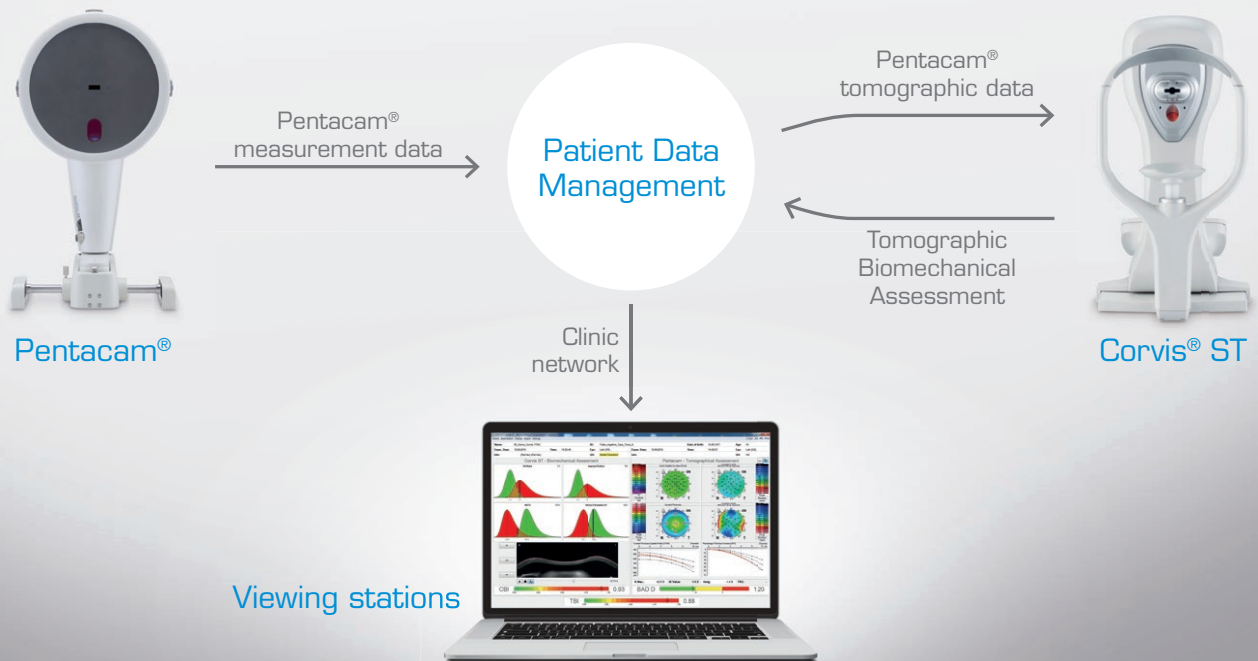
Pentacam®
measurement data

Patient Data Management

Pentacam®
tomographic data

Tomographic
Biomechanical
Assessment

Pentacam®

Corvis® ST

Clinic
network

Viewing stations

Corvis ST - Biomechanical Assessment

Pentacam - Tomographical Assessment

CBI 0.93

BAD D 1.20

TBI 0.88